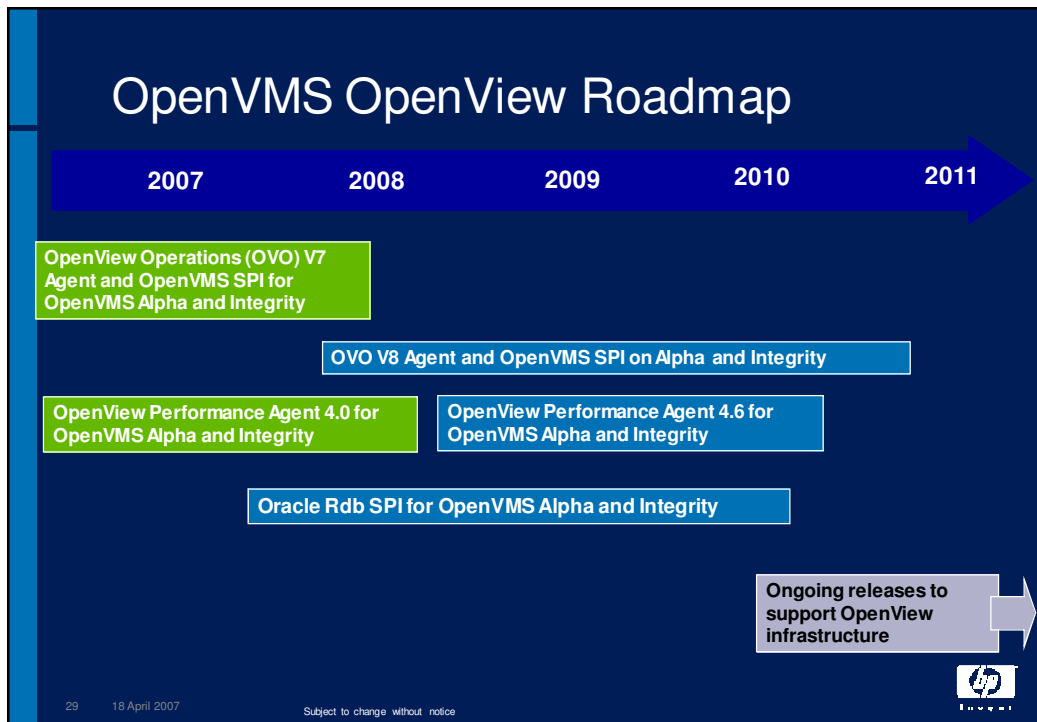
OpenVMS OpenView Roadmap

2007 2008 2009 2010 2011

OpenView Operations (OVO) V7 Agent and OpenVMS SPI for OpenVMS Alpha and Integrity

OVO V8 Agent and OpenVMS SPI on Alpha and Integrity

OpenView Performance Agent 4.0 for OpenVMS Alpha and Integrity

OpenView Performance Agent 4.6 for OpenVMS Alpha and Integrity

Oracle Rdb SPI for OpenVMS Alpha and Integrity

Ongoing releases to support OpenView infrastructure

29 18 April 2007

Subject to change without notice

hp
invent